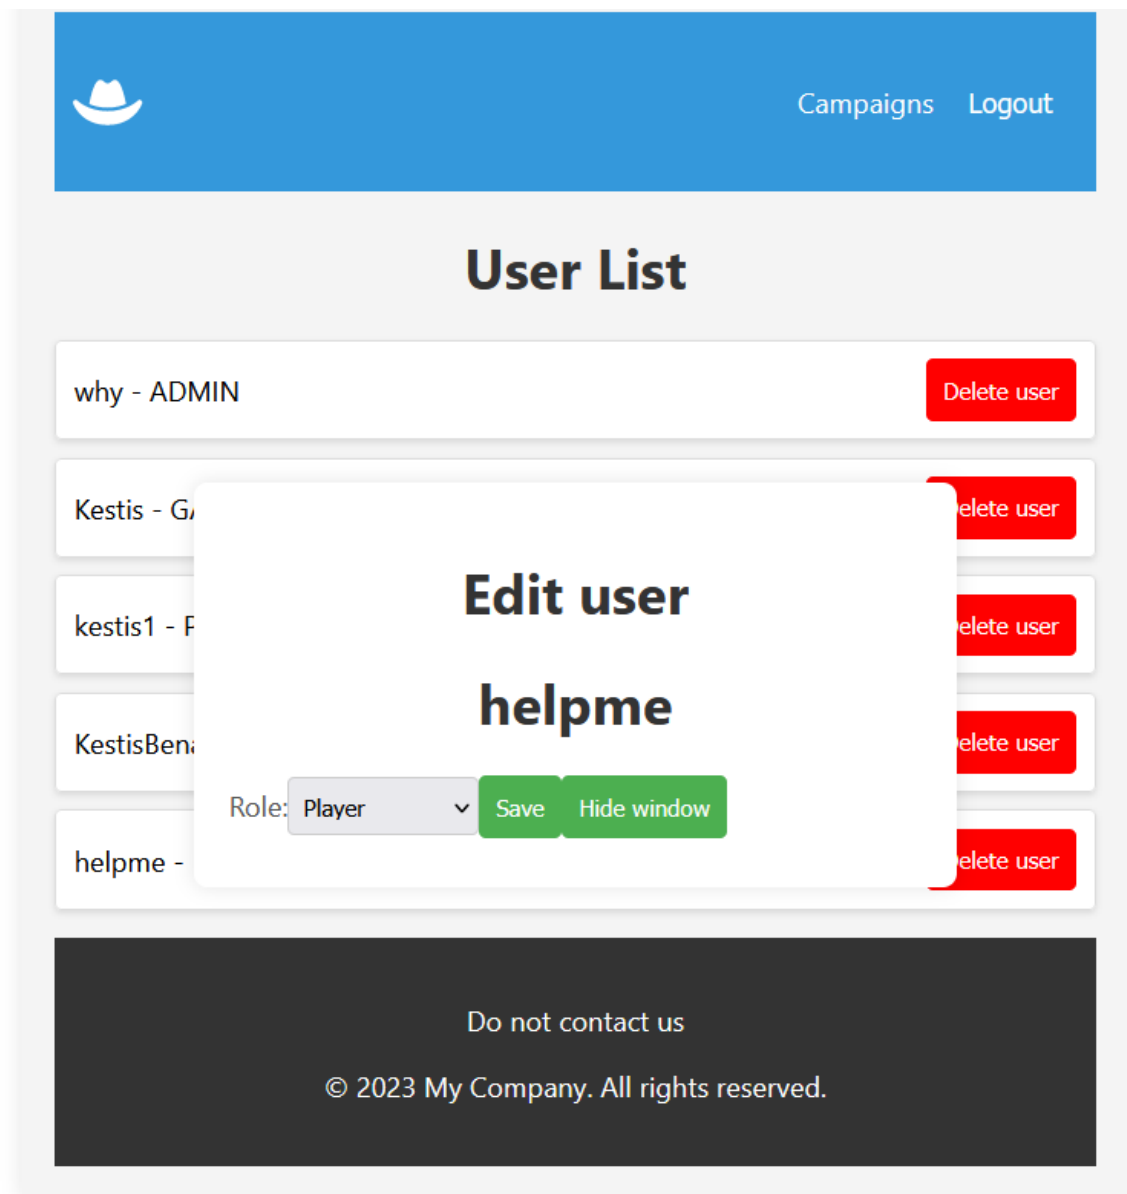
Campaigns Logout

User List

why - ADMIN

Delete user

Kestis - G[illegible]

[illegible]elete user

kestis1 - P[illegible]

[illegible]elete user

KestisBen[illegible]

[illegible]elete user

helpme - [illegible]

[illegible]elete user

Edit user

helpme

Role: Player

Save Hide window

Do not contact us

© 2023 My Company. All rights reserved.